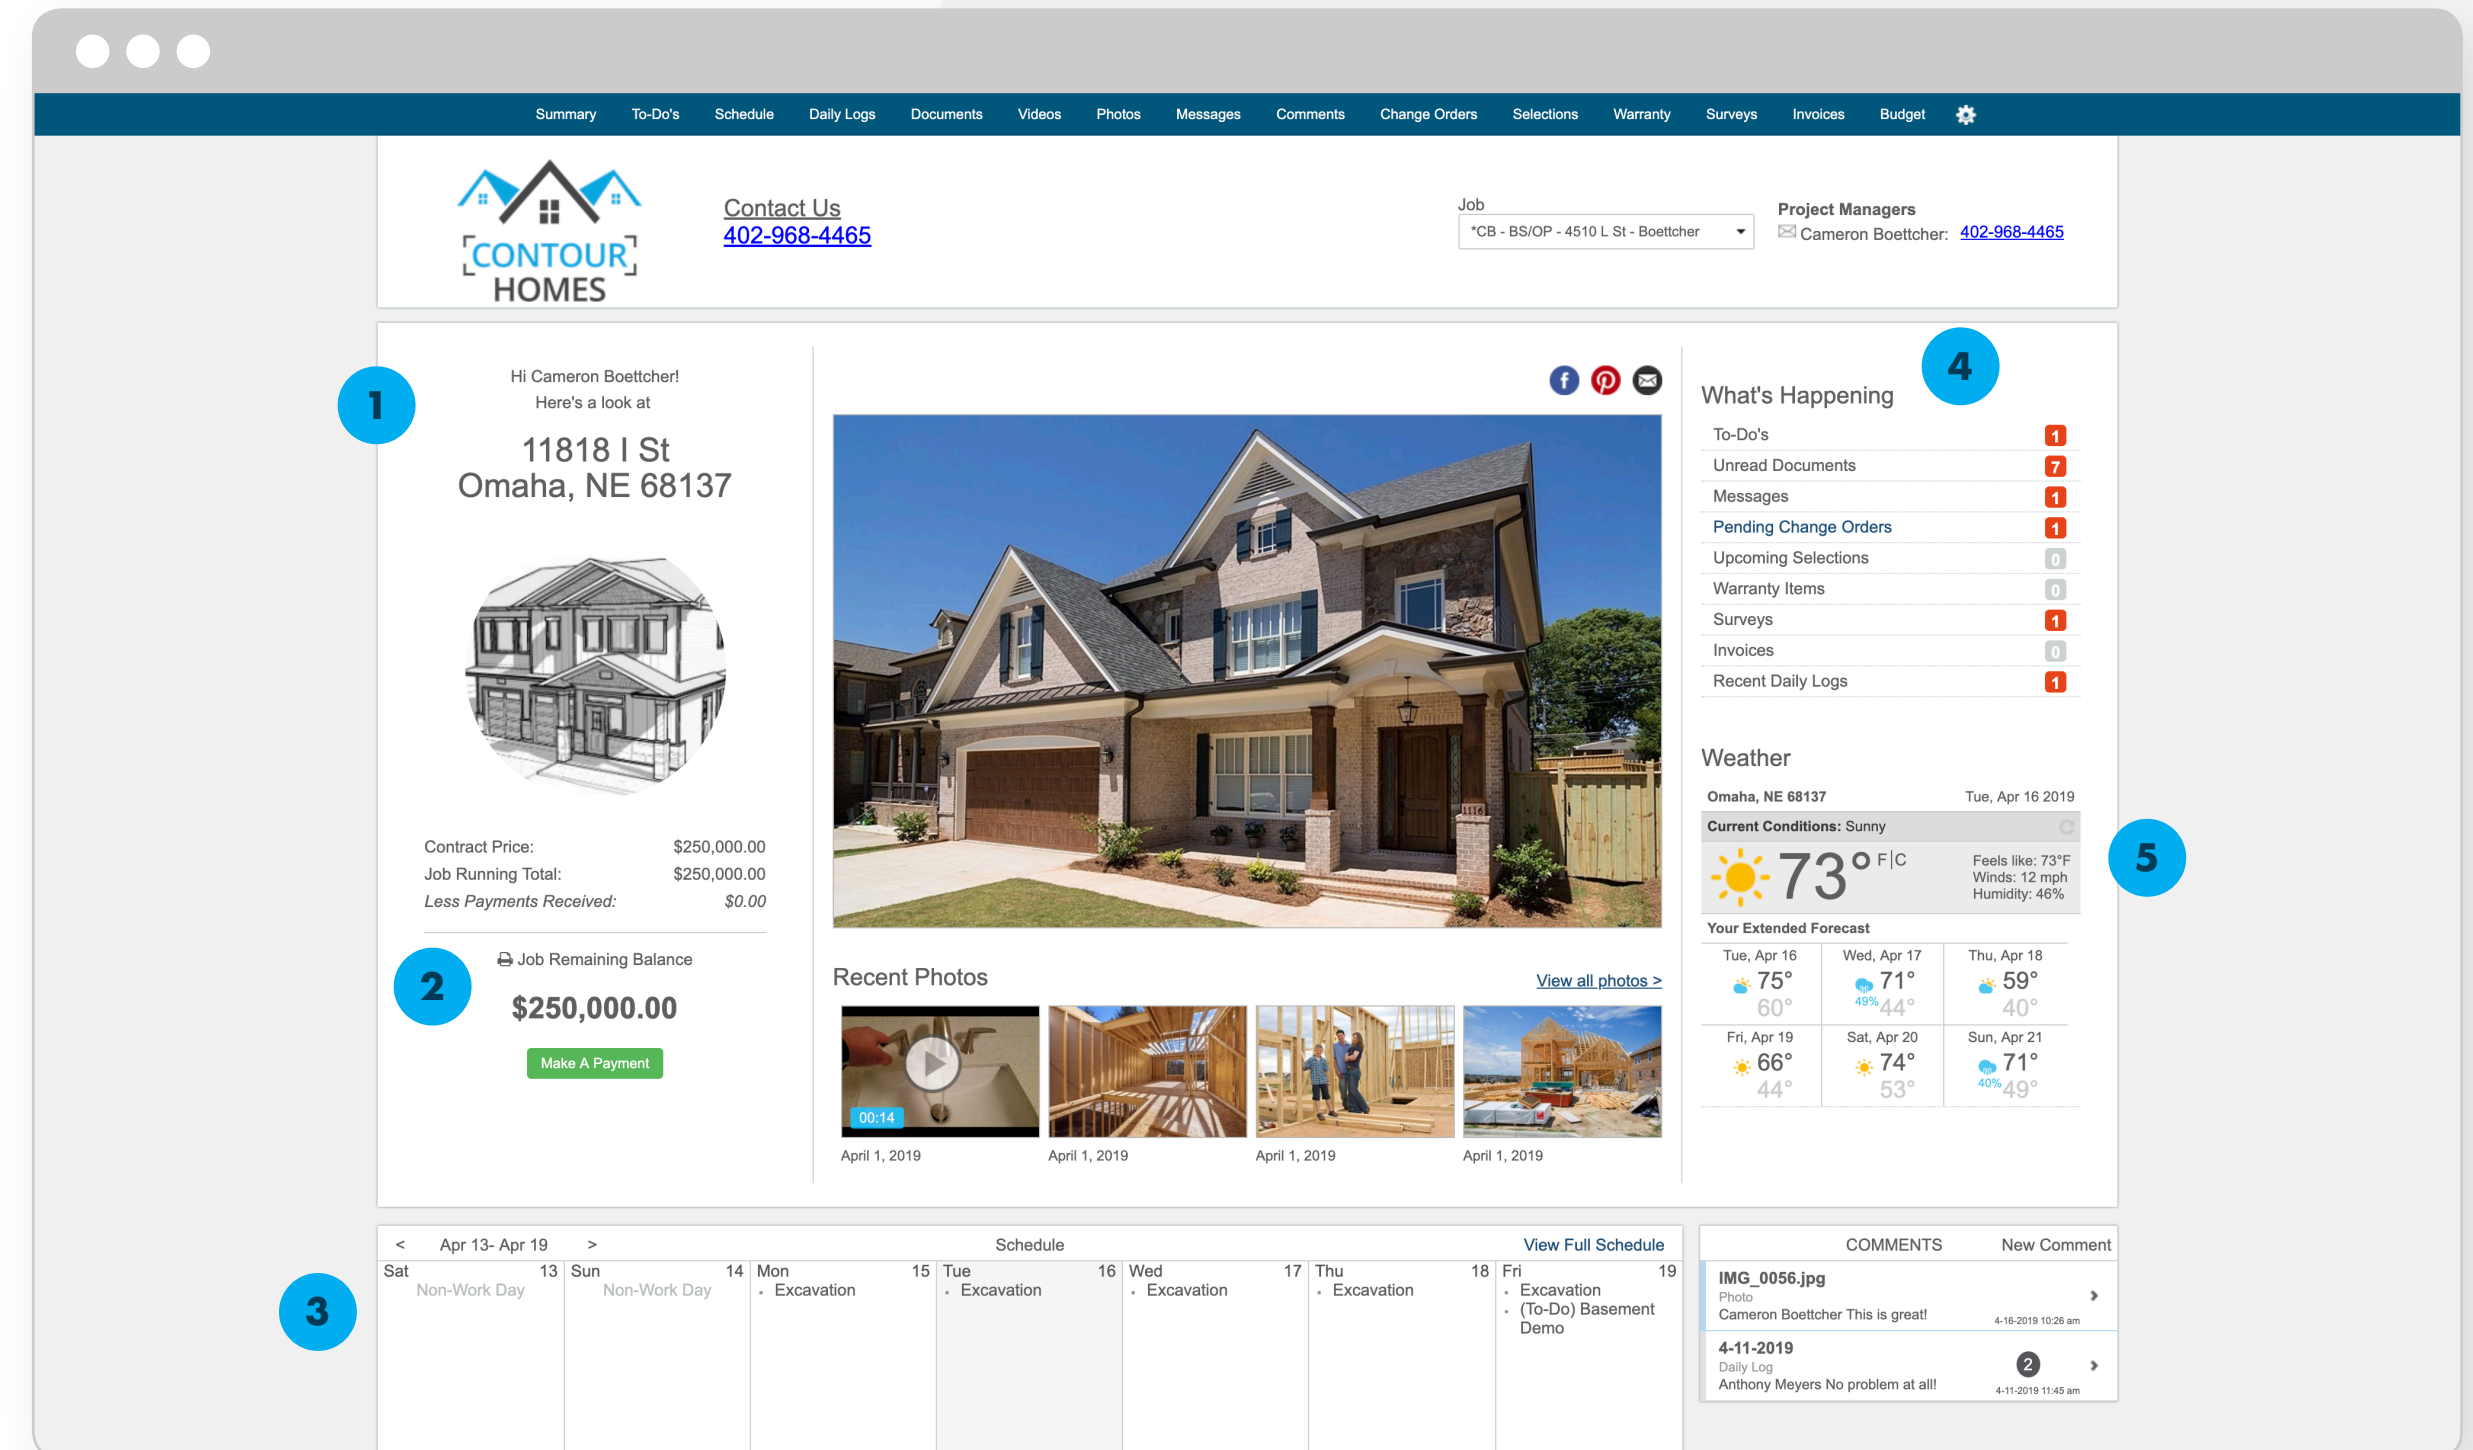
Summary To-Do's Schedule Daily Logs Documents Videos Photos Messages Comments Change Orders Selections Warranty Surveys Invoices Budget

CONTOUR HOMES

Contact Us
402-968-4465

Job
*CB - BS/OP - 4510 L St - Boettcher

Project Managers
Cameron Boettcher: 402-968-4465

1

Hi Cameron Boettcher!
Here's a look at

11818 I St
Omaha, NE 68137

| Contract Price: | $250,000.00 |
|---|---|
| Job Running Total: | $250,000.00 |
| Less Payments Received: | $0.00 |

2

Job Remaining Balance

$250,000.00

Make A Payment

Recent Photos

View all photos >

00:14

April 1, 2019 April 1, 2019 April 1, 2019 April 1, 2019

4

What's Happening

| To-Do's | 1 |
|---|---|
| Unread Documents | 7 |
| Messages | 1 |
| Pending Change Orders | 1 |
| Upcoming Selections | 0 |
| Warranty Items | 0 |
| Surveys | 1 |
| Invoices | 0 |
| Recent Daily Logs | 1 |

Weather

Omaha, NE 68137 Tue, Apr 16 2019

Current Conditions: Sunny

73° F|C

Feels like: 73°F
Winds: 12 mph
Humidity: 46%

5

Your Extended Forecast

| Tue, Apr 16 75° 60° | Wed, Apr 17 49% 71° 44° | Thu, Apr 18 59° 40° |
|---|---|---|
| Fri, Apr 19 66° 44° | Sat, Apr 20 74° 53° | Sun, Apr 21 40% 71° 49° |

3

< Apr 13- Apr 19 > Schedule View Full Schedule

| Sat 13 | Sun 14 | Mon 15 | Tue 16 | Wed 17 | Thu 18 | Fri 19 |
|---|---|---|---|---|---|---|
| Non-Work Day | Non-Work Day | • Excavation | • Excavation | • Excavation | • Excavation | • Excavation • (To-Do) Basement Demo |

COMMENTS New Comment

IMG_0056.jpg
Photo
Cameron Boettcher This is great! 4-16-2019 10:26 am

4-11-2019
Daily Log
Anthony Meyers No problem at all! 2 4-11-2019 11:45 am